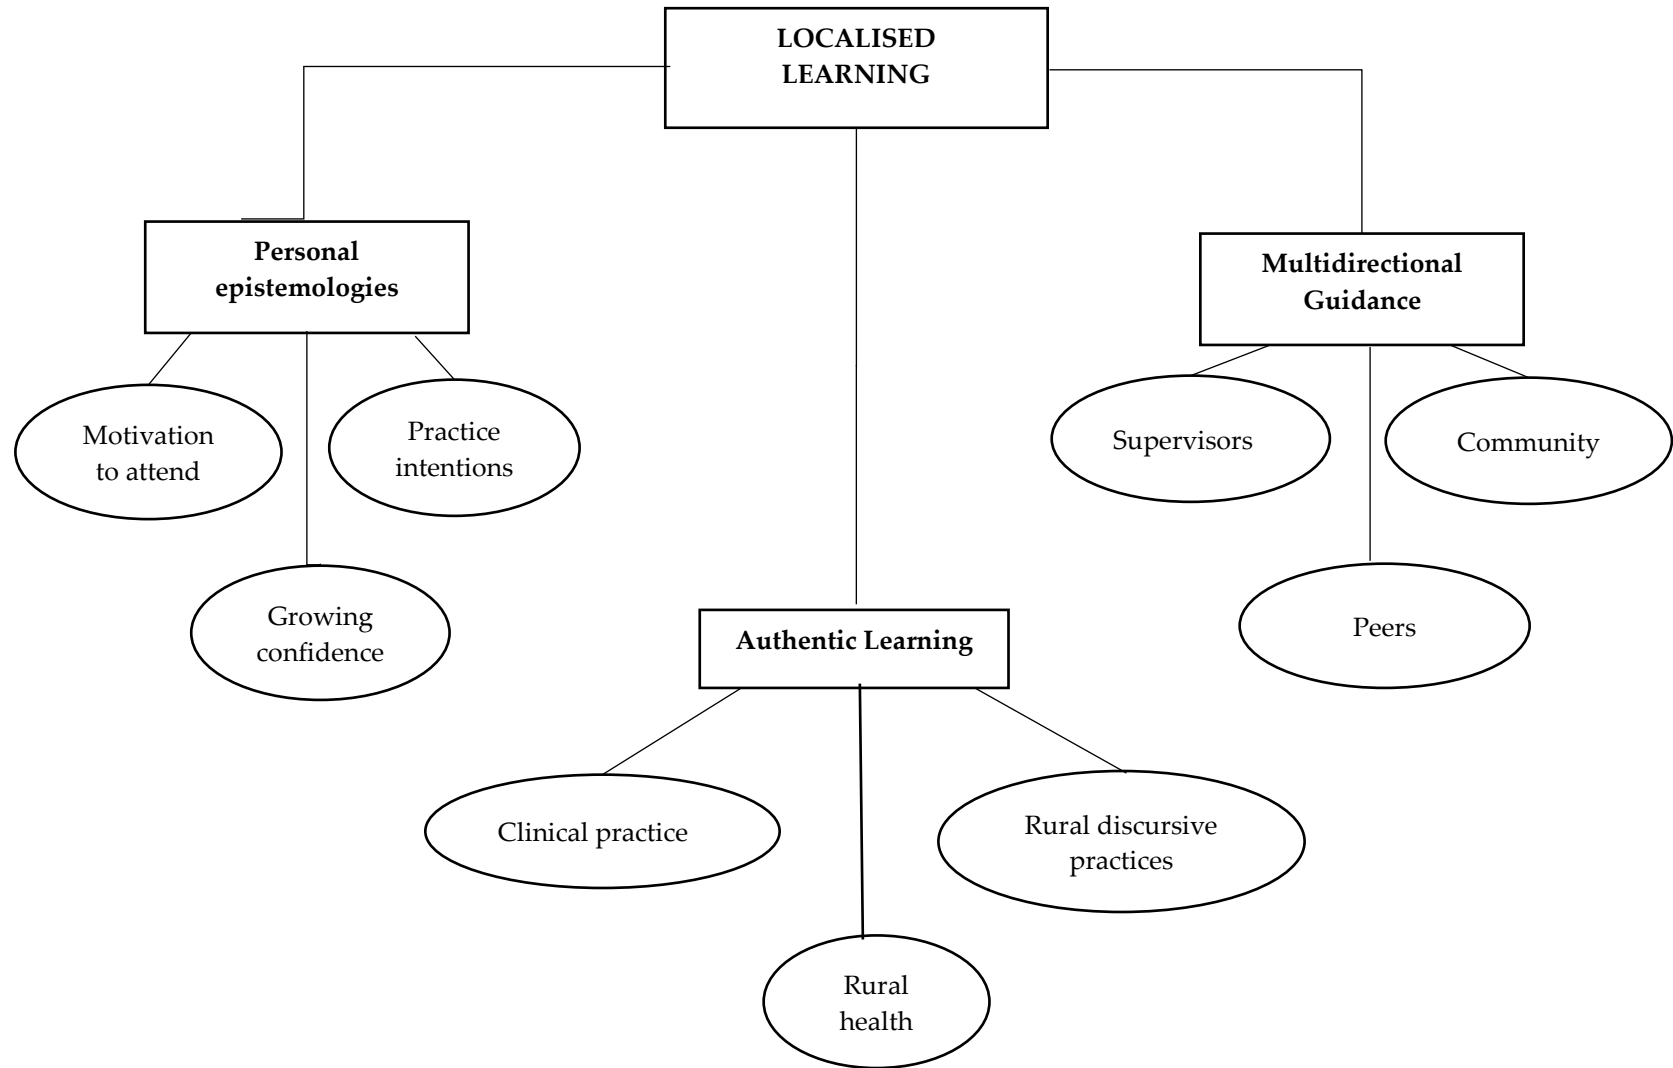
LOCALISED LEARNING

Personal epistemologies

Motivation to attend

Practice intentions

Growing confidence

Authentic Learning

Clinical practice

Rural health

Rural discursive practices

Multidirectional Guidance

Supervisors

Community

Peers